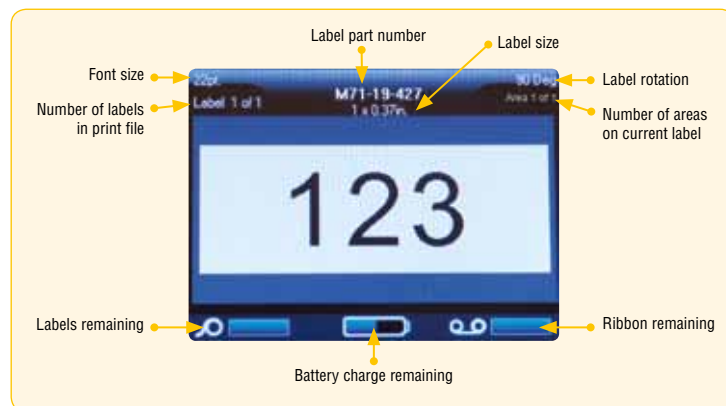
Label part number

Label size

Font size

22pt

M71-19-427

90 Deg

Label rotation

Number of labels in print file

Label 1 of 1

1 x 0.37in.

Area 1 of 1

Number of areas on current label

123

Labels remaining

Ribbon remaining

Battery charge remaining